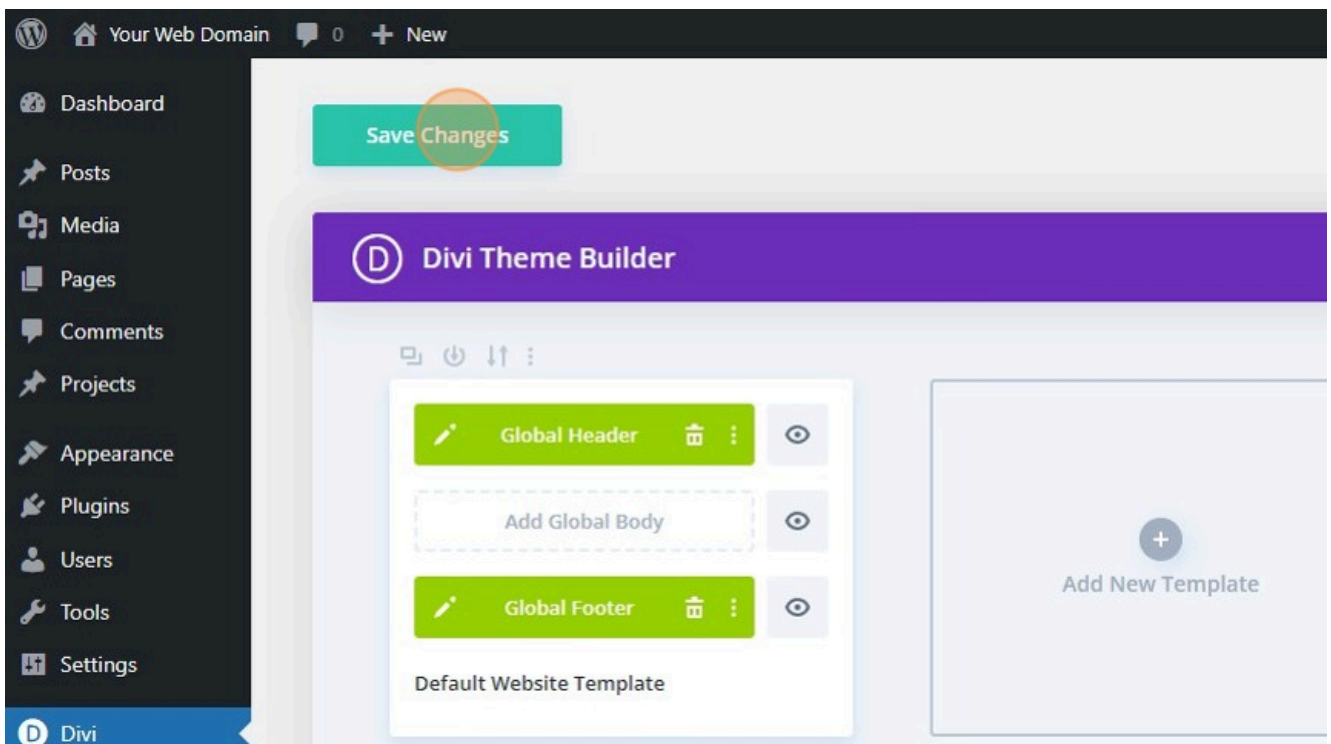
Your Web Domain 0 New

Dashboard
Posts
Media
Pages
Comments
Projects
Appearance
Plugins
Users
Tools
Settings
Divi

Save Changes

Divi Theme Builder

Global Header

Add Global Body

Global Footer

Default Website Template

Add New Template